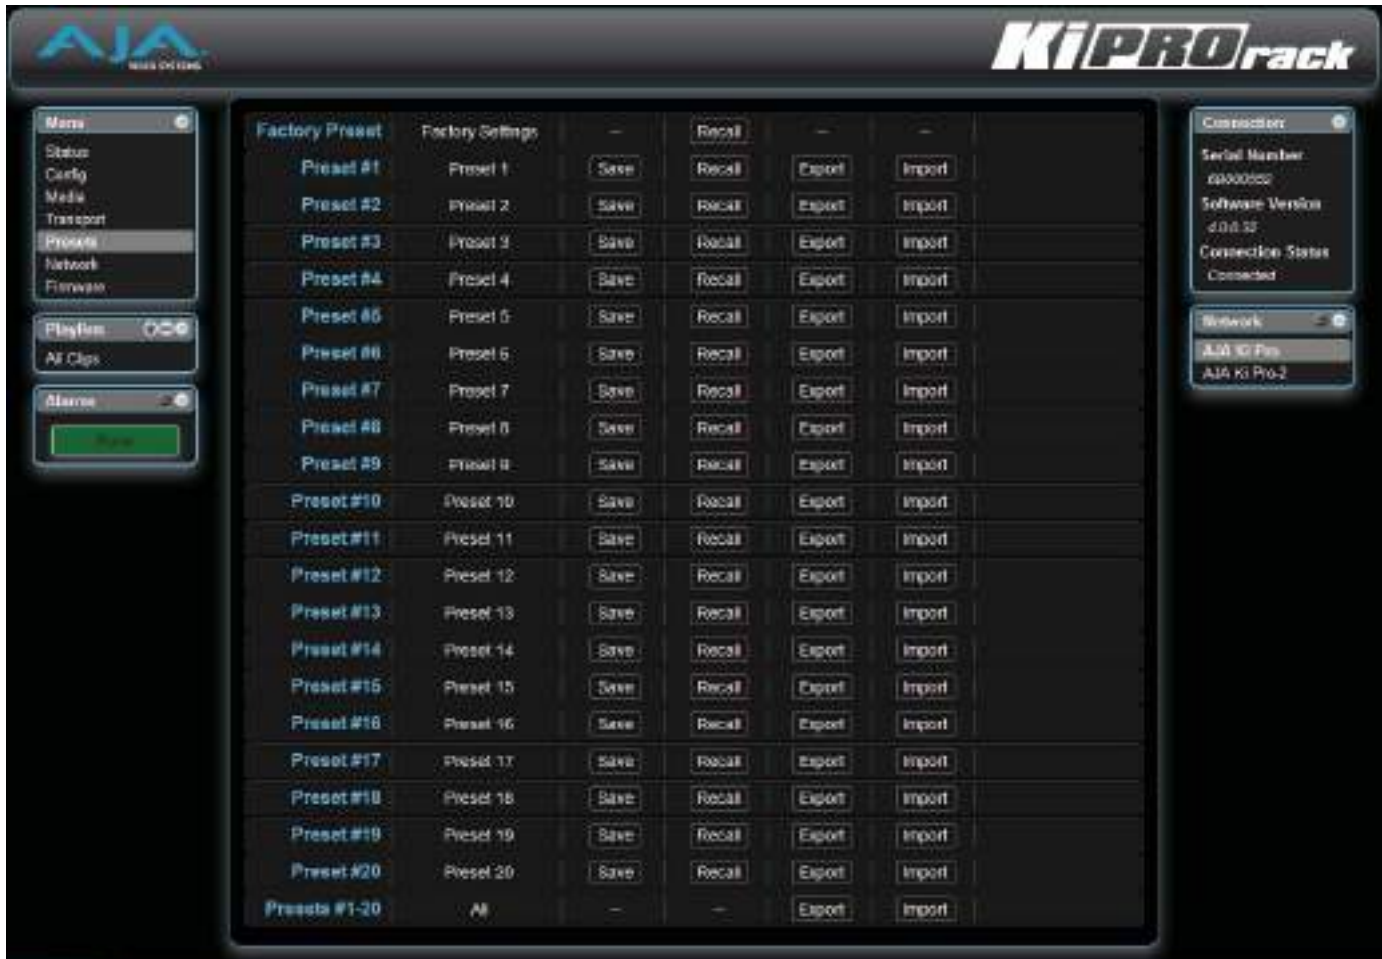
AJA VIDEO SYSTEMS

KiPRO rack

Menu
Status
Config
Media
Transport
Presets
Network
Firmware

Playlists
All Clips

Alarms
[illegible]

| Factory Preset | Factory Settings | – | Recall | – | – |
|---|---|---|---|---|---|
| Preset #1 | Preset 1 | Save | Recall | Export | Import |
| Preset #2 | Preset 2 | Save | Recall | Export | Import |
| Preset #3 | Preset 3 | Save | Recall | Export | Import |
| Preset #4 | Preset 4 | Save | Recall | Export | Import |
| Preset #5 | Preset 5 | Save | Recall | Export | Import |
| Preset #6 | Preset 6 | Save | Recall | Export | Import |
| Preset #7 | Preset 7 | Save | Recall | Export | Import |
| Preset #8 | Preset 8 | Save | Recall | Export | Import |
| Preset #9 | Preset 9 | Save | Recall | Export | Import |
| Preset #10 | Preset 10 | Save | Recall | Export | Import |
| Preset #11 | Preset 11 | Save | Recall | Export | Import |
| Preset #12 | Preset 12 | Save | Recall | Export | Import |
| Preset #13 | Preset 13 | Save | Recall | Export | Import |
| Preset #14 | Preset 14 | Save | Recall | Export | Import |
| Preset #15 | Preset 15 | Save | Recall | Export | Import |
| Preset #16 | Preset 16 | Save | Recall | Export | Import |
| Preset #17 | Preset 17 | Save | Recall | Export | Import |
| Preset #18 | Preset 18 | Save | Recall | Export | Import |
| Preset #19 | Preset 19 | Save | Recall | Export | Import |
| Preset #20 | Preset 20 | Save | Recall | Export | Import |
| Presets #1-20 | All | – | – | Export | Import |

Connection
Serial Number
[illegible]
Software Version
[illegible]
Connection Status
Connected

Network
AJA Ki Pro
AJA Ki Pro-2